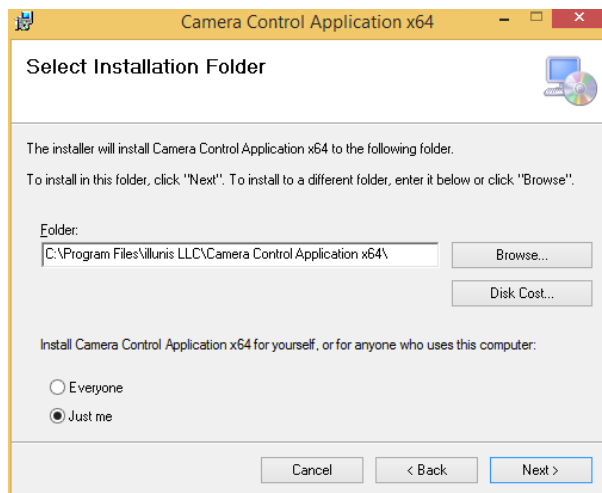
Camera Control Application x64

Select Installation Folder

The installer will install Camera Control Application x64 to the following folder.

To install in this folder, click "Next". To install to a different folder, enter it below or click "Browse".

Folder:

C:\Program Files\illunis LLC\Camera Control Application x64\

Browse...

Disk Cost...

Install Camera Control Application x64 for yourself, or for anyone who uses this computer:

Everyone

Just me

Cancel

< Back

Next >